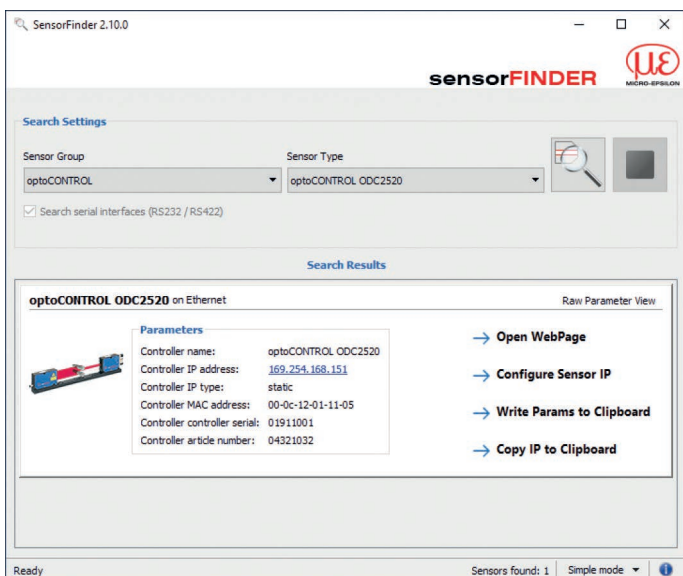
SensorFinder 2.10.0

sensorFINDER

MICRO-EPSILON

Search Settings

Sensor Group

optoCONTROL

Sensor Type

optoCONTROL ODC2520

Search serial interfaces (RS232 / RS422)

Search Results

optoCONTROL ODC2520 on Ethernet

Raw Parameter View

Parameters

| | |
|---|---|
| Controller name: | optoCONTROL ODC2520 |
| Controller IP address: | 169.254.168.151 |
| Controller IP type: | static |
| Controller MAC address: | 00-0c-12-01-11-05 |
| Controller controller serial: | 01911001 |
| Controller article number: | 04321032 |

Open WebPage

Configure Sensor IP

Write Params to Clipboard

Copy IP to Clipboard

Ready

Sensors found: 1

Simple mode